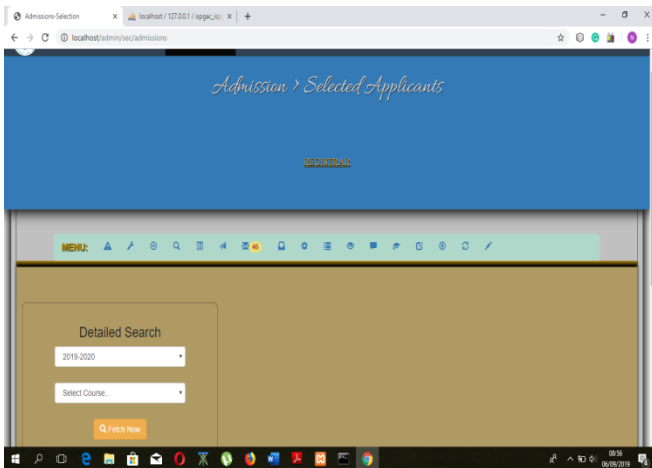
Admissions-Selection
localhost / 127.0.0.1 / ispgac_isp
localhost/admin/sec/admissions

Admission › Selected Applicants

REGISTRAR

MENU: 46

Detailed Search

2019-2020

Select Course...

Fetch Now

08:56
06/09/2019